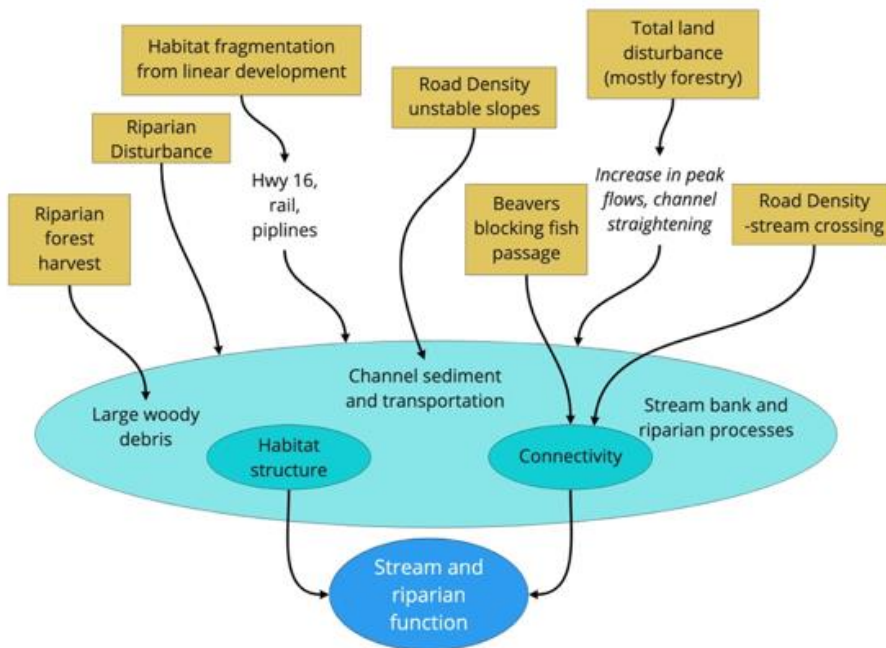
Habitat fragmentation from linear development

Total land disturbance (mostly forestry)

Road Density unstable slopes

Riparian Disturbance

Hwy 16, rail, piplines

Increase in peak flows, channel straightening

Riparian forest harvest

Beavers blocking fish passage

Road Density -stream crossing

Channel sediment and transportation

Large woody debris

Stream bank and riparian processes

Habitat structure

Connectivity

Stream and riparian function